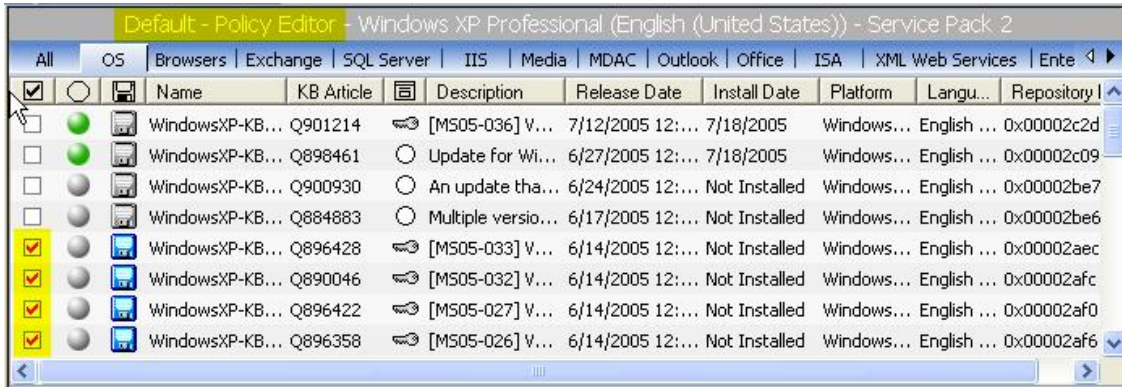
Default - Policy Editor - Windows XP Professional (English (United States)) - Service Pack 2

All | OS | Browsers | Exchange | SQL Server | IIS | Media | MDAC | Outlook | Office | ISA | XML Web Services | Ente

| | | | Name | KB Article | | Description | Release Date | Install Date | Platform | Langu... | Repository I |
|---|---|---|---|---|---|---|---|---|---|---|---|
| | | | WindowsXP-KB... | Q901214 | | [MS05-036] V... | 7/12/2005 12:... | 7/18/2005 | Windows... | English ... | 0x00002c2d |
| | | | WindowsXP-KB... | Q898461 | | Update for Wi... | 6/27/2005 12:... | 7/18/2005 | Windows... | English ... | 0x00002c09 |
| | | | WindowsXP-KB... | Q900930 | | An update tha... | 6/24/2005 12:... | Not Installed | Windows... | English ... | 0x00002be7 |
| | | | WindowsXP-KB... | Q884883 | | Multiple versio... | 6/17/2005 12:... | Not Installed | Windows... | English ... | 0x00002be6 |
| | | | WindowsXP-KB... | Q896428 | | [MS05-033] V... | 6/14/2005 12:... | Not Installed | Windows... | English ... | 0x00002aec |
| | | | WindowsXP-KB... | Q890046 | | [MS05-032] V... | 6/14/2005 12:... | Not Installed | Windows... | English ... | 0x00002afc |
| | | | WindowsXP-KB... | Q896422 | | [MS05-027] V... | 6/14/2005 12:... | Not Installed | Windows... | English ... | 0x00002af0 |
| | | | WindowsXP-KB... | Q896358 | | [MS05-026] V... | 6/14/2005 12:... | Not Installed | Windows... | English ... | 0x00002af6 |